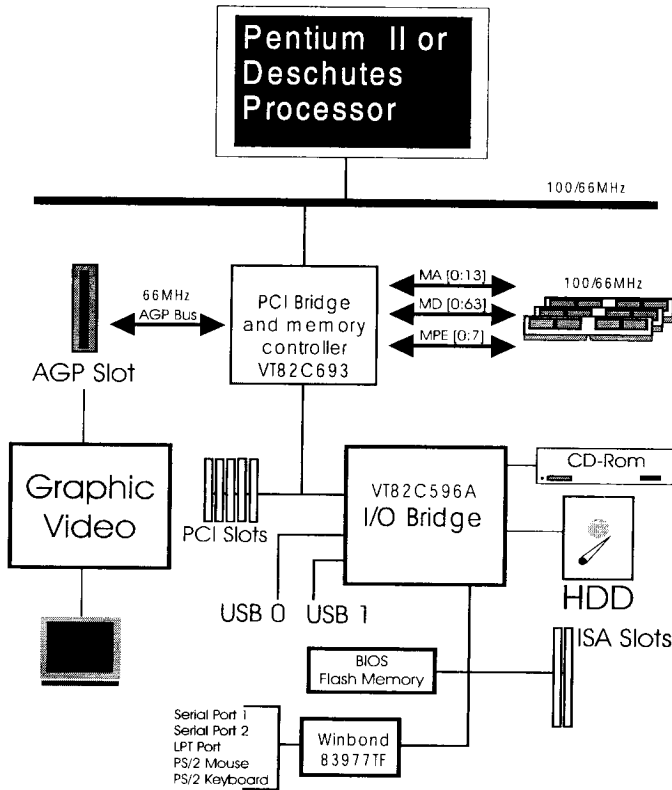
Pentium II or Deschutes Processor

100/66MHz

66MHz AGP Bus

AGP Slot

PCI Bridge and memory controller VT82C693

MA [0:13]

MD [0:63]

MPE [0:7]

100/66MHz

Graphic Video

PCI Slots

VT82C596A I/O Bridge

CD-Rom

HDD

USB 0

USB 1

ISA Slots

BIOS Flash Memory

Serial Port 1
Serial Port 2
LPT Port
PS/2 Mouse
PS/2 Keyboard

Winbond 83977TF